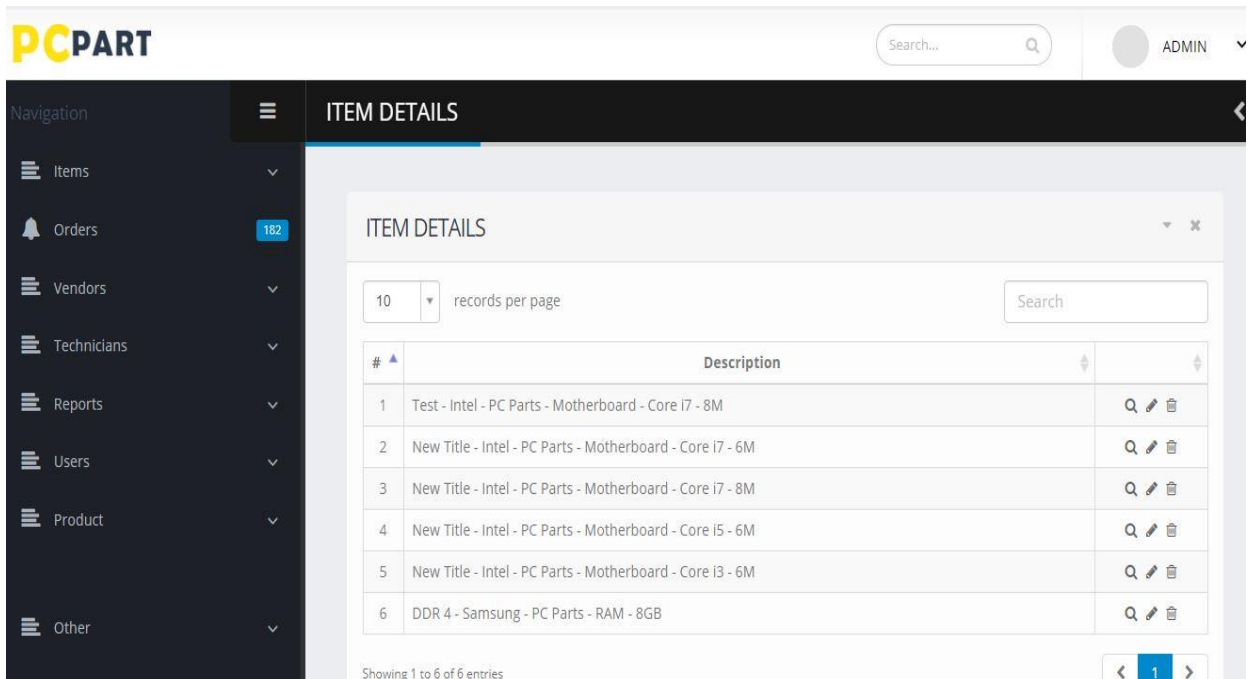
PCPART

Search...

ADMIN

Navigation

ITEM DETAILS

Items

Orders 182

Vendors

Technicians

Reports

Users

Product

Other

ITEM DETAILS

10 records per page

Search

| # | Description | |
|---|---|---|
| 1 | Test - Intel - PC Parts - Motherboard - Core i7 - 8M | |
| 2 | New Title - Intel - PC Parts - Motherboard - Core i7 - 6M | |
| 3 | New Title - Intel - PC Parts - Motherboard - Core i7 - 8M | |
| 4 | New Title - Intel - PC Parts - Motherboard - Core i5 - 6M | |
| 5 | New Title - Intel - PC Parts - Motherboard - Core i3 - 6M | |
| 6 | DDR 4 - Samsung - PC Parts - RAM - 8GB | |

Showing 1 to 6 of 6 entries

1